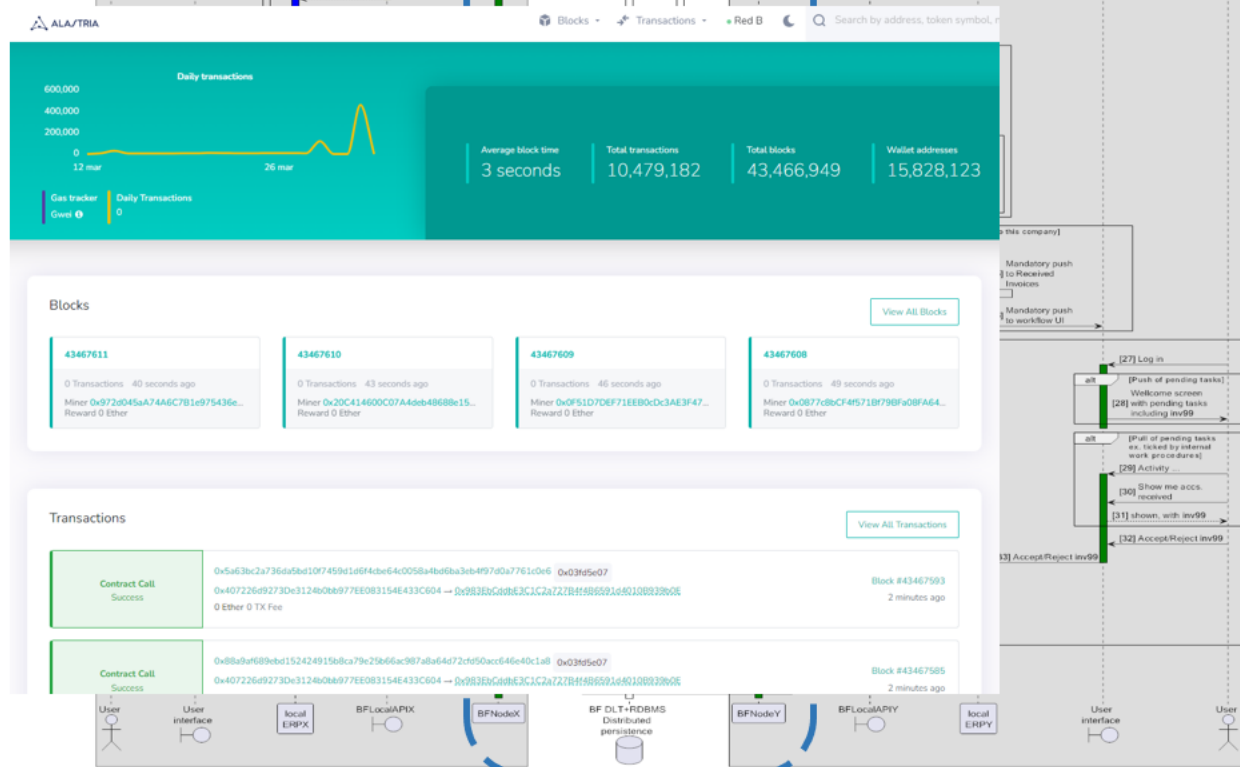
ALASTRIA

Blocks Transactions Red B

Search by address, token symbol, n

Daily transactions

600,000
400,000
200,000
0
12 mar
26 mar

Gas tracker
Gwei

Daily Transactions
0

Average block time
3 seconds

Total transactions
10,479,182

Total blocks
43,466,949

Wallet addresses
15,828,123

Blocks

View All Blocks

43467611
0 Transactions 40 seconds ago
Miner 0x972d045aA74A6C7B1e975436e...
Reward 0 Ether

43467610
0 Transactions 43 seconds ago
Miner 0x20C414600C07A4deb48688e15...
Reward 0 Ether

43467609
0 Transactions 46 seconds ago
Miner 0x0F51D7DEF71EEB0cDc3AE3F47...
Reward 0 Ether

43467608
0 Transactions 49 seconds ago
Miner 0x0877c8bCF4f571Bf79BFa08FA64...
Reward 0 Ether

Transactions

View All Transactions

Contract Call
Success
0x5a63bc2a736da5bd10f7459d1d6f4cbe64c0058a4bd6ba3eb4f97d0a7761c0e6 0x03fd5e07
0x407226d9273De3124b0bb977EE083154E433C604 → 0x983EbCddbE3C1C2a727B4f4B6591d4010B939b0E
0 Ether 0 TX Fee
Block #43467593
2 minutes ago

Contract Call
Success
0x88a9af689ebd152424915b8ca79e25b66ac987a8a64d72cfd50acc646e40c1a8 0x03fd5e07
0x407226d9273De3124b0bb977EE083154E433C604 → 0x983EbCddbE3C1C2a727B4f4B6591d4010B939b0E
Block #43467585
2 minutes ago

this company]
Mandatory push to Received Invoices
Mandatory push to workflow UI
[27] Log in
alt [Push of pending tasks]
Wellcome screen
[28] with pending tasks including inv99
alt [Pull of pending tasks ex. ticked by internal work procedures]
[29] Activity ...
[30] Show me accs. received
[31] shown, with inv99
[32] Accept/Reject inv99
33] Accept/Reject inv99

User
User interface
local ERPX
BFLocalAPIX
BFNodeX
BF DLT+RDBMS Distributed persistence
BFNodeY
BFLocalAPIY
local ERPY
User interface
User